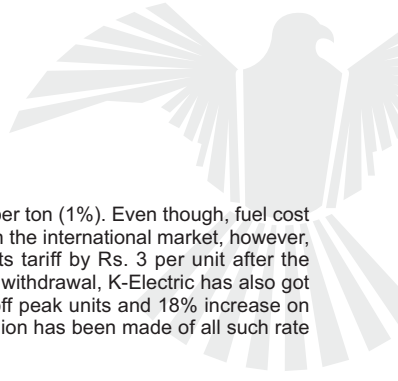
per ton (1%). Even though, fuel cost n the international market, however, ts tariff by Rs. 3 per unit after the withdrawal, K-Electric has also got ff peak units and 18% increase on ion has been made of all such rate